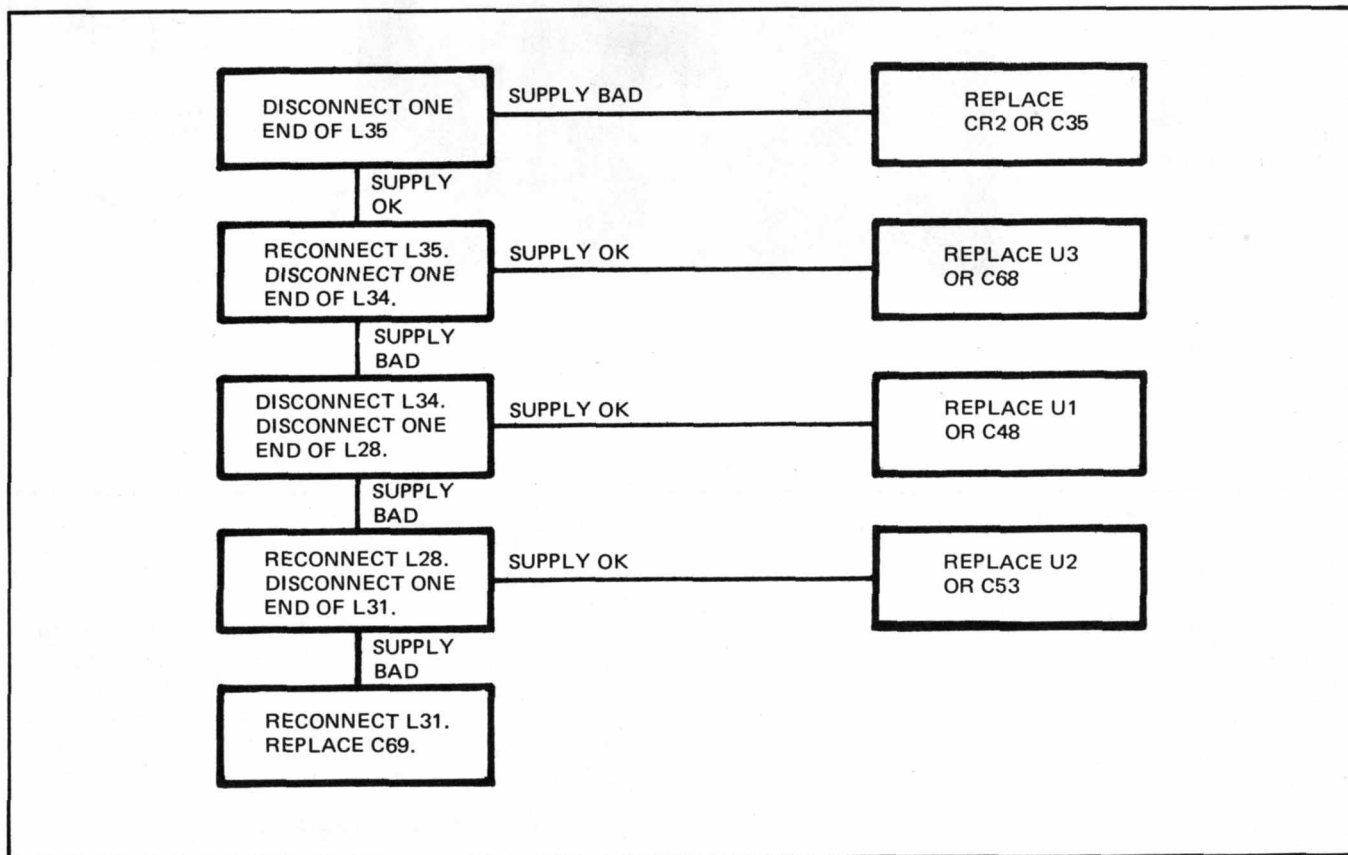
DISCONNECT ONE END OF L35

SUPPLY BAD

REPLACE CR2 OR C35

SUPPLY OK

RECONNECT L35. DISCONNECT ONE END OF L34.

SUPPLY OK

REPLACE U3 OR C68

SUPPLY BAD

DISCONNECT L34. DISCONNECT ONE END OF L28.

SUPPLY OK

REPLACE U1 OR C48

SUPPLY BAD

RECONNECT L28. DISCONNECT ONE END OF L31.

SUPPLY OK

REPLACE U2 OR C53

SUPPLY BAD

RECONNECT L31. REPLACE C69.